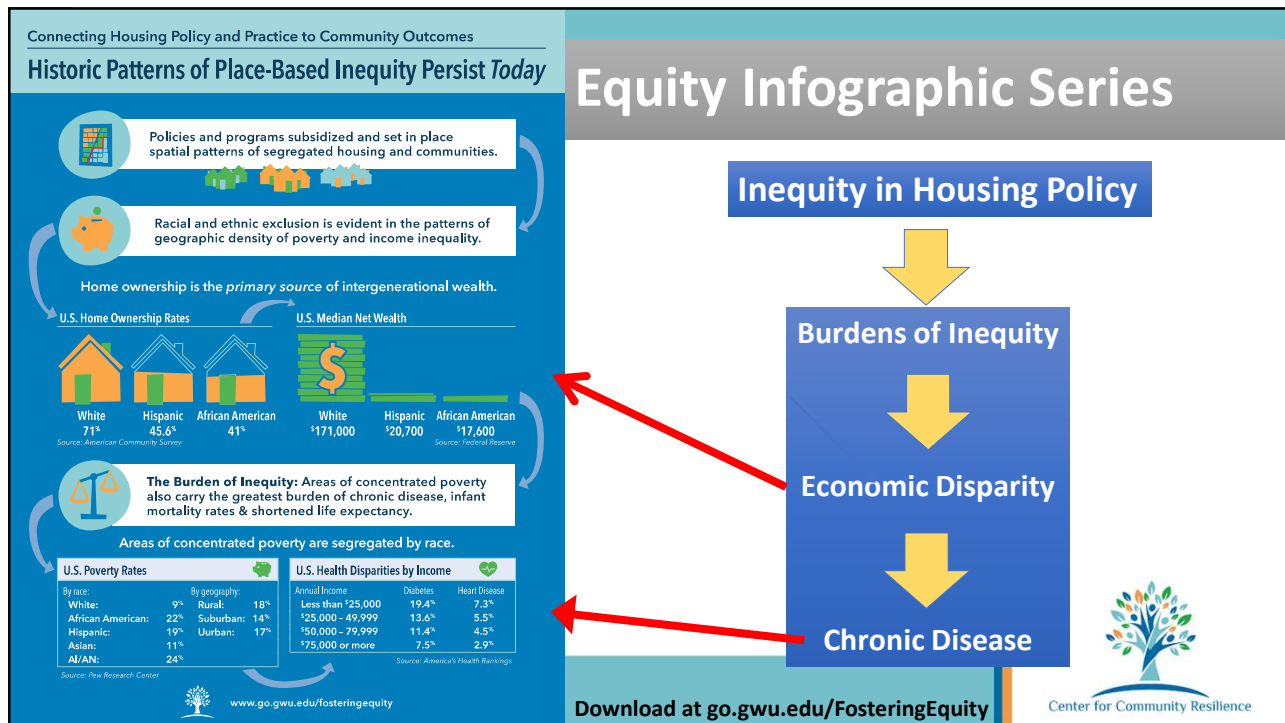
Connecting Housing Policy and Practice to Community Outcomes

Historic Patterns of Place-Based Inequity Persist *Today*

Policies and programs subsidized and set in place spatial patterns of segregated housing and communities.

Racial and ethnic exclusion is evident in the patterns of geographic density of poverty and income inequality.

Home ownership is the *primary source* of intergenerational wealth.

U.S. Home Ownership Rates

White 71%

Hispanic 45.6%

African American 41%

Source: American Community Survey

U.S. Median Net Wealth

White $^{\$}171,000$

Hispanic $^{\$}20,700$

African American $^{\$}17,600$

Source: Federal Reserve

**The Burden of Inequity:** Areas of concentrated poverty also carry the greatest burden of chronic disease, infant mortality rates & shortened life expectancy.

Areas of concentrated poverty are segregated by race.

U.S. Poverty Rates

| By race: | | By geography: | |
|---|---|---|---|
| White: | 9% | Rural: | 18% |
| African American: | 22% | Suburban: | 14% |
| Hispanic: | 19% | Uurban: | 17% |
| Asian: | 11% | | |
| AI/AN: | 24% | | |

Source: Pew Research Center

U.S. Health Disparities by Income

| Annual Income | Diabetes | Heart Disease |
|---|---|---|
| Less than $^{\$}25,000$ | 19.4% | 7.3% |
| $^{\$}25,000$ – 49,999 | 13.6% | 5.5% |
| $^{\$}50,000$ – 79,999 | 11.4% | 4.5% |
| $^{\$}75,000$ or more | 7.5% | 2.9% |

Source: America's Health Rankings

www.go.gwu.edu/fosteringequity

Equity Infographic Series

Inequity in Housing Policy

Burdens of Inequity

Economic Disparity

Chronic Disease

Download at go.gwu.edu/FosteringEquity

Center for Community Resilience